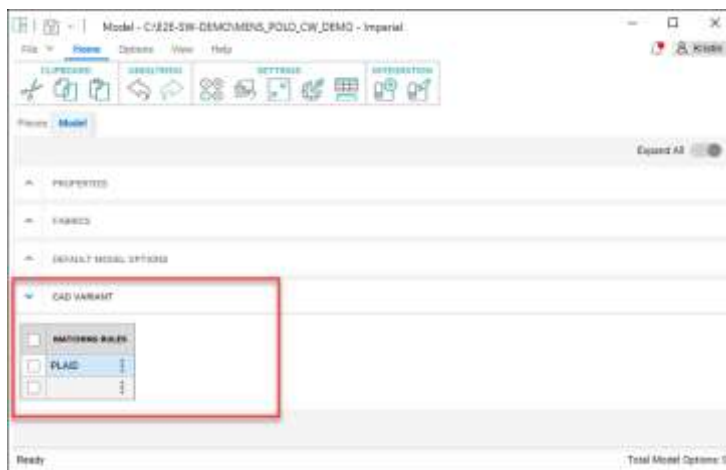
Model - C:\E2E-SW-DEMO\MENS_POLO_CW_DEMO - Imperial

File Home Options View Help

Kristin

CLIPBOARD UNDO/REDO SETTINGS INTEGRATION

Pieces Model

Expand All

PROPERTIES

FABRICS

DEFAULT MODEL OPTIONS

CAD VARIANT

| | MATCHING RULES |
|---|---|
| | PLAID |
| | |

Ready

Total Model Options: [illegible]